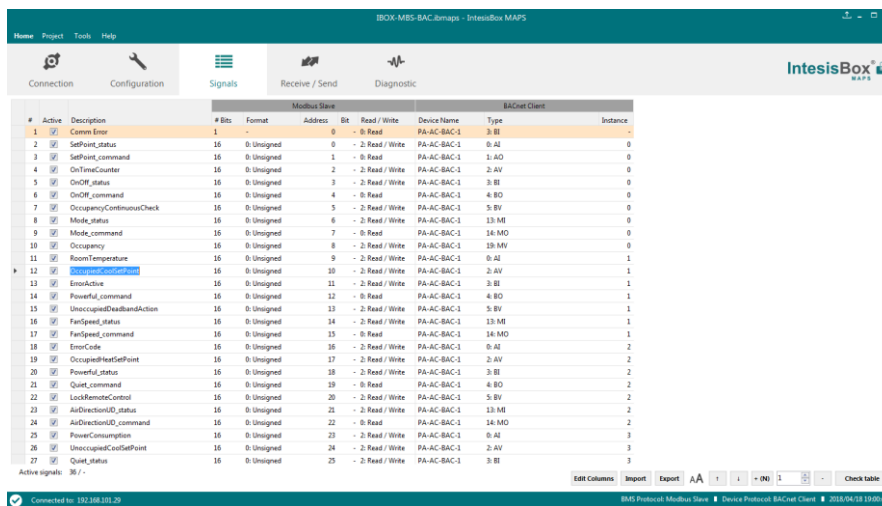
IBOX-MBS-BAC.ibmaps - IntesisBox MAPS

Home Project Tools Help

Connection Configuration Signals Receive / Send Diagnostic

IntesisBox MAPS

| # | Active | Description | # Bits | Format | Address | Bit | Read / Write | Device Name | Type | Instance |
|---|---|---|---|---|---|---|---|---|---|---|
| | | | Modbus Slave | | | | | BACnet Client | | |
| 1 | ☑ | Comm Error | 1 | - | 0 | - | 0: Read | PA-AC-BAC-1 | 3: BI | - |
| 2 | ☑ | SetPoint_status | 16 | 0: Unsigned | 0 | - | 0: Read | PA-AC-BAC-1 | 0: AI | 0 |
| 3 | ☑ | SetPoint_command | 16 | 0: Unsigned | 1 | - | 0: Read | PA-AC-BAC-1 | 1: AO | 0 |
| 4 | ☑ | OnTimeCounter | 16 | 0: Unsigned | 2 | - | 2: Read / Write | PA-AC-BAC-1 | 2: AV | 0 |
| 5 | ☑ | OnOff_status | 16 | 0: Unsigned | 3 | - | 2: Read / Write | PA-AC-BAC-1 | 3: BI | 0 |
| 6 | ☑ | OnOff_command | 16 | 0: Unsigned | 4 | - | 0: Read | PA-AC-BAC-1 | 4: BO | 0 |
| 7 | ☑ | OccupancyContinuousCheck | 16 | 0: Unsigned | 5 | - | 2: Read / Write | PA-AC-BAC-1 | 5: BV | 0 |
| 8 | ☑ | Mode_status | 16 | 0: Unsigned | 6 | - | 2: Read / Write | PA-AC-BAC-1 | 13: MI | 0 |
| 9 | ☑ | Mode_command | 16 | 0: Unsigned | 7 | - | 0: Read | PA-AC-BAC-1 | 14: MO | 0 |
| 10 | ☑ | Occupancy | 16 | 0: Unsigned | 8 | - | 2: Read / Write | PA-AC-BAC-1 | 19: MV | 0 |
| 11 | ☑ | RoomTemperature | 16 | 0: Unsigned | 9 | - | 2: Read / Write | PA-AC-BAC-1 | 0: AI | 1 |
| 12 | ☑ | OccupiedCoolSetPoint | 16 | 0: Unsigned | 10 | - | 2: Read / Write | PA-AC-BAC-1 | 2: AV | 1 |
| 13 | ☑ | ErrorActive | 16 | 0: Unsigned | 11 | - | 2: Read / Write | PA-AC-BAC-1 | 3: BI | 1 |
| 14 | ☑ | Powerful_command | 16 | 0: Unsigned | 12 | - | 0: Read | PA-AC-BAC-1 | 4: BO | 1 |
| 15 | ☑ | UnoccupiedDeadbandAction | 16 | 0: Unsigned | 13 | - | 2: Read / Write | PA-AC-BAC-1 | 5: BV | 1 |
| 16 | ☑ | FanSpeed_status | 16 | 0: Unsigned | 14 | - | 2: Read / Write | PA-AC-BAC-1 | 13: MI | 1 |
| 17 | ☑ | FanSpeed_command | 16 | 0: Unsigned | 15 | - | 0: Read | PA-AC-BAC-1 | 14: MO | 1 |
| 18 | ☑ | ErrorCode | 16 | 0: Unsigned | 16 | - | 2: Read / Write | PA-AC-BAC-1 | 0: AI | 2 |
| 19 | ☑ | OccupiedHeatSetPoint | 16 | 0: Unsigned | 17 | - | 2: Read / Write | PA-AC-BAC-1 | 2: AV | 2 |
| 20 | ☑ | Powerful_status | 16 | 0: Unsigned | 18 | - | 2: Read / Write | PA-AC-BAC-1 | 3: BI | 2 |
| 21 | ☑ | Quiet_command | 16 | 0: Unsigned | 19 | - | 0: Read | PA-AC-BAC-1 | 4: BO | 2 |
| 22 | ☑ | LockRemoteControl | 16 | 0: Unsigned | 20 | - | 2: Read / Write | PA-AC-BAC-1 | 5: BV | 2 |
| 23 | ☑ | AirDirectionUD_status | 16 | 0: Unsigned | 21 | - | 2: Read / Write | PA-AC-BAC-1 | 13: MI | 2 |
| 24 | ☑ | AirDirectionUD_command | 16 | 0: Unsigned | 22 | - | 0: Read | PA-AC-BAC-1 | 14: MO | 2 |
| 25 | ☑ | PowerConsumption | 16 | 0: Unsigned | 23 | - | 2: Read / Write | PA-AC-BAC-1 | 0: AI | 3 |
| 26 | ☑ | UnoccupiedCoolSetPoint | 16 | 0: Unsigned | 24 | - | 2: Read / Write | PA-AC-BAC-1 | 2: AV | 3 |
| 27 | ☑ | Quiet_status | 16 | 0: Unsigned | 25 | - | 2: Read / Write | PA-AC-BAC-1 | 3: BI | 3 |

Active signals: 38 / -

Edit Columns Import Export AA ↑ ↓ + (N) 1 - Check table

Connected to: 192.168.101.29

BMS Protocol: Modbus Slave | Device Protocol: BACnet Client | 2018/04/18 19:00